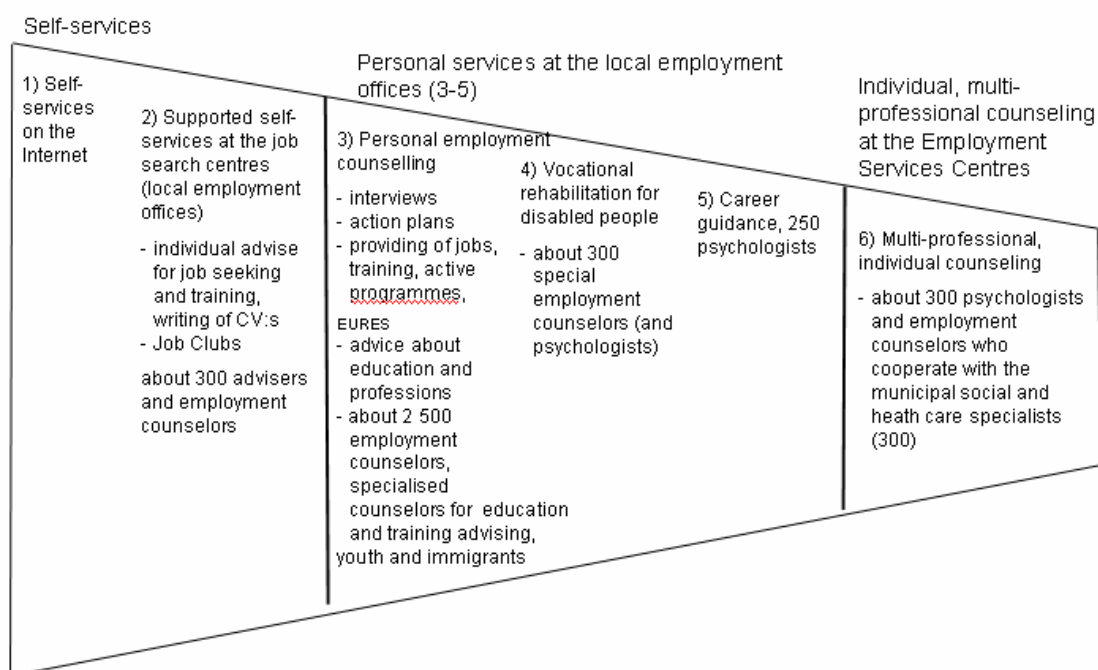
Self-services

Personal services at the local employment offices (3-5)

Individual, multi-professional counseling at the Employment Services Centres

1) Self-services on the Internet

2) Supported self-services at the job search centres (local employment offices)

- individual advise for job seeking and training, writing of CV:s
- Job Clubs

about 300 advisers and employment counselors

3) Personal employment counselling

- interviews
- action plans
- providing of jobs, training, active programmes,

EURES
- advice about education and professions
- about 2 500 employment counselors, specialised counselors for education and training advising, youth and immigrants

4) Vocational rehabilitation for disabled people

- about 300 special employment counselors (and psychologists)

5) Career guidance, 250 psychologists

6) Multi-professional, individual counseling

- about 300 psychologists and employment counselors who cooperate with the municipal social and heath care specialists (300)